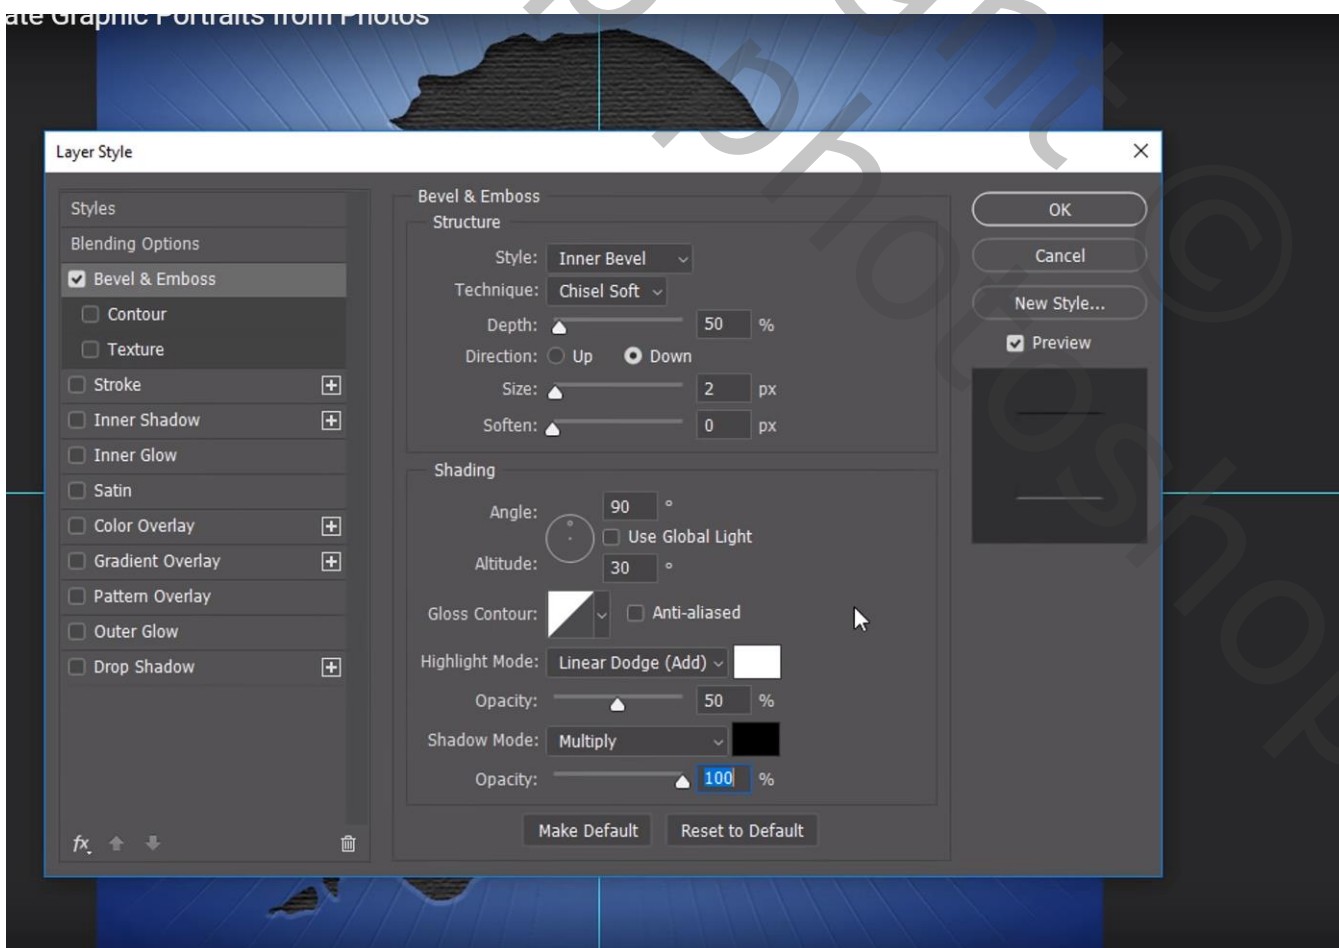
ate Graphic Portraits from Photos

Layer Style

Styles
Blending Options
Bevel & Emboss
Contour
Texture
Stroke
Inner Shadow
Inner Glow
Satin
Color Overlay
Gradient Overlay
Pattern Overlay
Outer Glow
Drop Shadow

fx

Bevel & Emboss
Structure
Style: Inner Bevel
Technique: Chisel Soft
Depth: 50 %
Direction: Up Down
Size: 2 px
Soften: 0 px

Shading
Angle: 90 °
Use Global Light
Altitude: 30 °
Gloss Contour: Anti-aliased
Highlight Mode: Linear Dodge (Add)
Opacity: 50 %
Shadow Mode: Multiply
Opacity: 100 %

Make Default
Reset to Default

OK
Cancel
New Style...
Preview